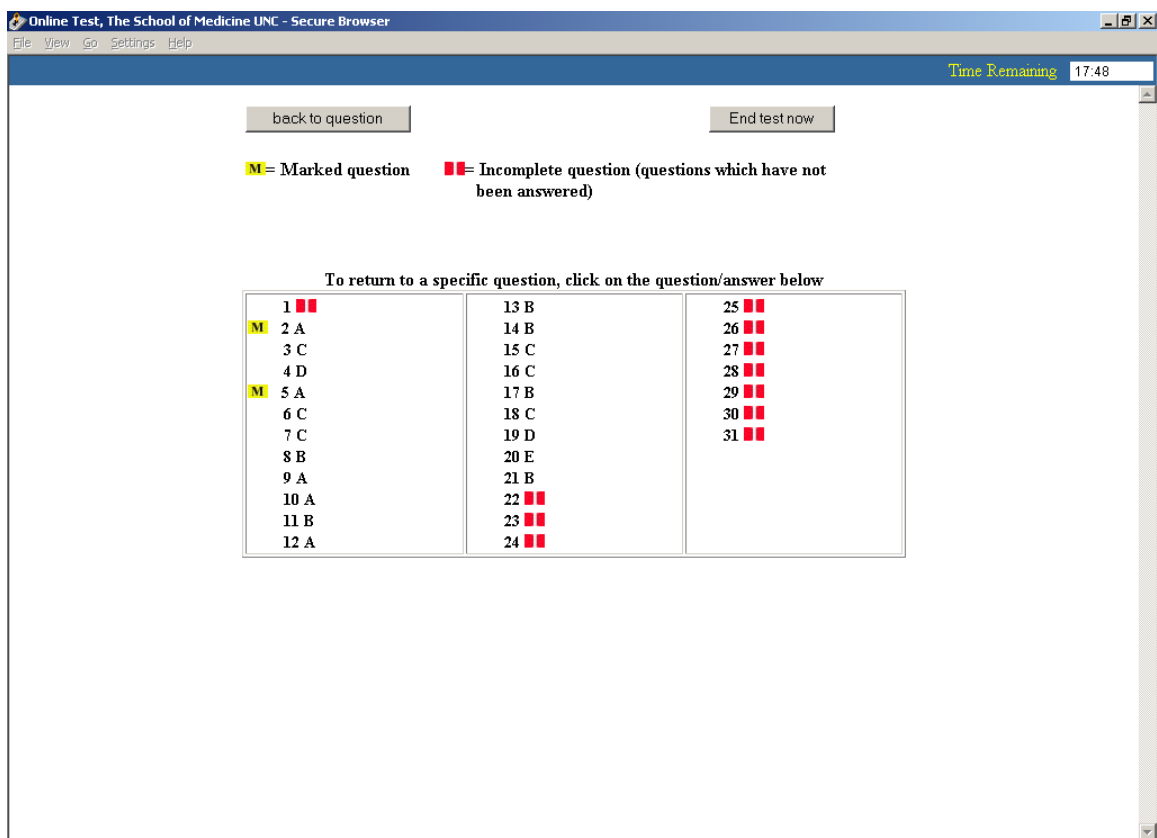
Online Test, The School of Medicine UNC - Secure Browser

File View Go Settings Help

Time Remaining 17:48

back to question

End test now

M = Marked question

= Incomplete question (questions which have not been answered)

To return to a specific question, click on the question/answer below

| | | |
|---|---|---|
| 1 | 13 B | 25 |
| M 2 A | 14 B | 26 |
| 3 C | 15 C | 27 |
| 4 D | 16 C | 28 |
| M 5 A | 17 B | 29 |
| 6 C | 18 C | 30 |
| 7 C | 19 D | 31 |
| 8 B | 20 E | |
| 9 A | 21 B | |
| 10 A | 22 | |
| 11 B | 23 | |
| 12 A | 24 | |